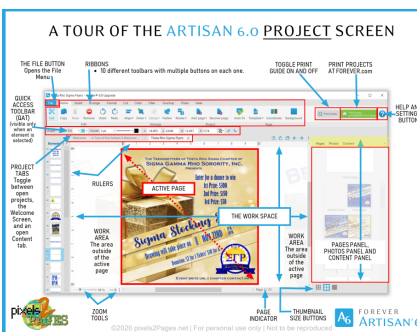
A TOUR OF THE ARTISAN 6.0 PROJECT SCREEN

THE FILE BUTTON Opens the File Menu

RIBBONS
• 10 different toolbars with multiple buttons on each one.

TOGGLE PRINT GUIDE ON AND OFF

PRINT PROJECTS AT FOREVER.com

HELP AND SETTINGS BUTTON

QUICK ACCESS TOOLBAR (QAT) (visible only when an element is selected)

PROJECT TABS Toggle between open projects, the Welcome Screen, and an open Content tab.

RULERS

ACTIVE PAGE

THE WORK SPACE

WORK AREA The area outside of the active page

WORK AREA The area outside of the active page

PAGES PANEL, PHOTOS PANEL AND CONTENT PANEL

Sigma Stocking

ZOOM TOOLS

PAGE INDICATOR

THUMBNAIL SIZE BUTTONS

pixels2Pages

FOREVER ARTISAN

©2020 pixels2Pages.net | For personal use only | Not to be reproduced